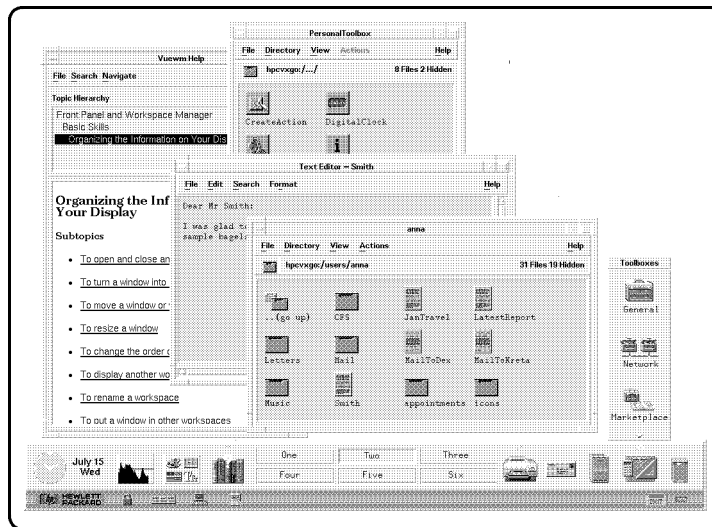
PersonalToolbox

File Directory View Actions Help

hpcvxgo:.../ 8 Files 2 Hidden

CreateAction DigitalClock

Vuewm Help

File Search Navigate

Topic Hierarchy

Front Panel and Workspace Manager
Basic Skills
Organizing the Information on Your Dis

Organizing the Inf Your Display

Subtopics

- To open and close an
- To turn a window into
- To move a window or
- To resize a window
- To change the order
- To display another wo
- To rename a workspace
- To put a window in other workspaces

Text Editor – Smith

File Edit Search Format Help

Dear Mr Smith:

I was glad to
sample bagel

anna

File Directory View Actions Help

hpcvxgo:/users/anna 31 Files 19 Hidden

..(go up) CFS JanTravel LatestReport
Letters Mail MailToDex MailToKreta
Music Smith appointments icons

Toolboxes

General

Network

Marketplace

July 15
Wed

One Two Three
Four Five Six

HEWLETT PACKARD